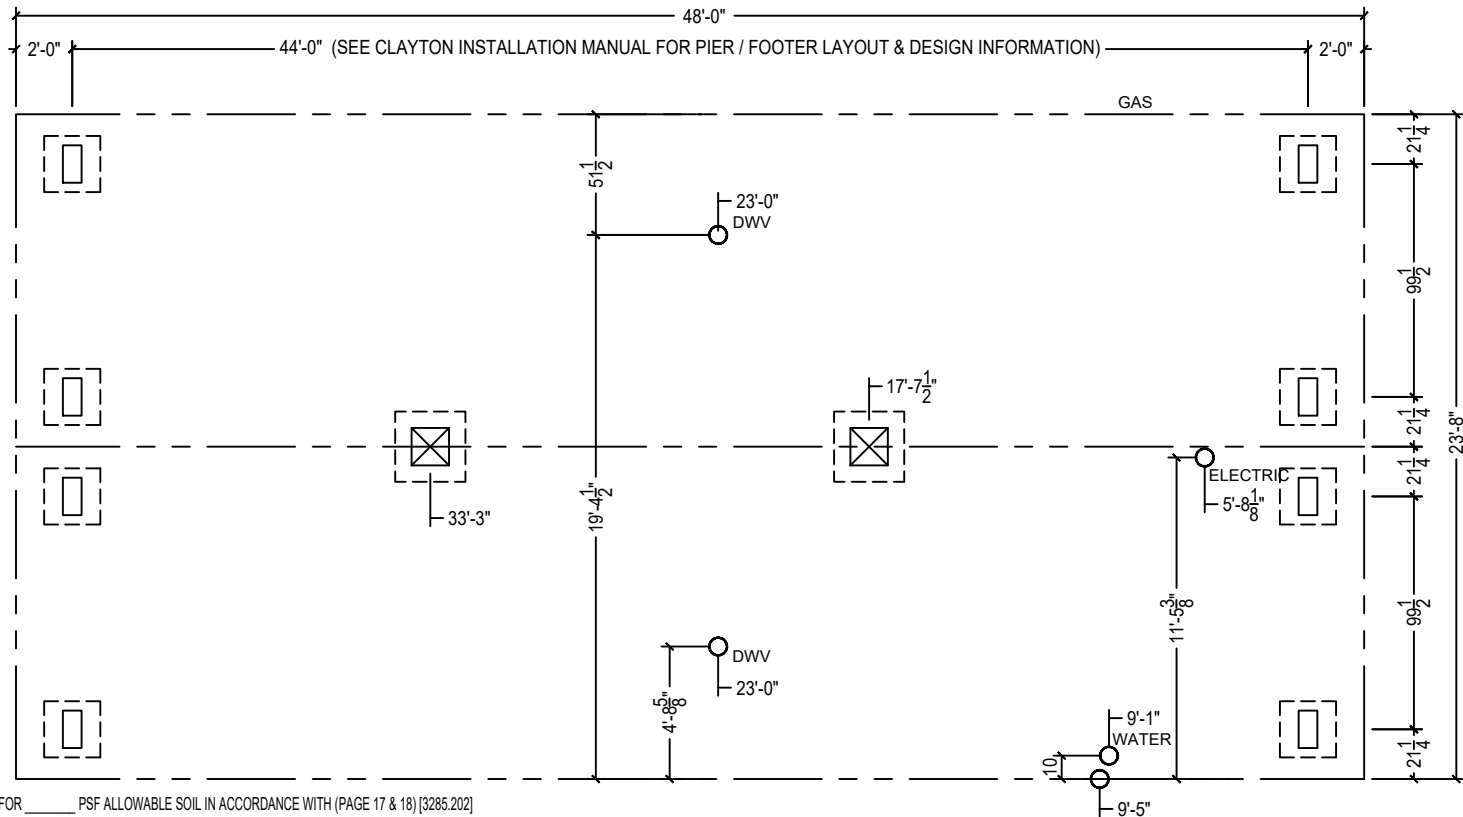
48'-0"

2'-0"

44'-0" (SEE CLAYTON INSTALLATION MANUAL FOR PIER / FOOTER LAYOUT & DESIGN INFORMATION)

2'-0"

GAS

$21\frac{1}{4}$

$51\frac{1}{2}$

23'-0"
DWV

$99\frac{1}{2}$

17'-7$\frac{1}{2}$"

$21\frac{1}{4}$

23'-8"

ELECTRIC

$21\frac{1}{4}$

5'-8$\frac{1}{8}$"

33'-3"

19'-4$\frac{1}{2}$"

11'-5$\frac{3}{8}$"

$99\frac{1}{2}$

DWV

23'-0"

4'-8$\frac{5}{8}$"

9'-1"
WATER

$21\frac{1}{4}$

10

9'-5"

FOR _______ PSF ALLOWABLE SOIL IN ACCORDANCE WITH (PAGE 17 & 18) [3285.202]